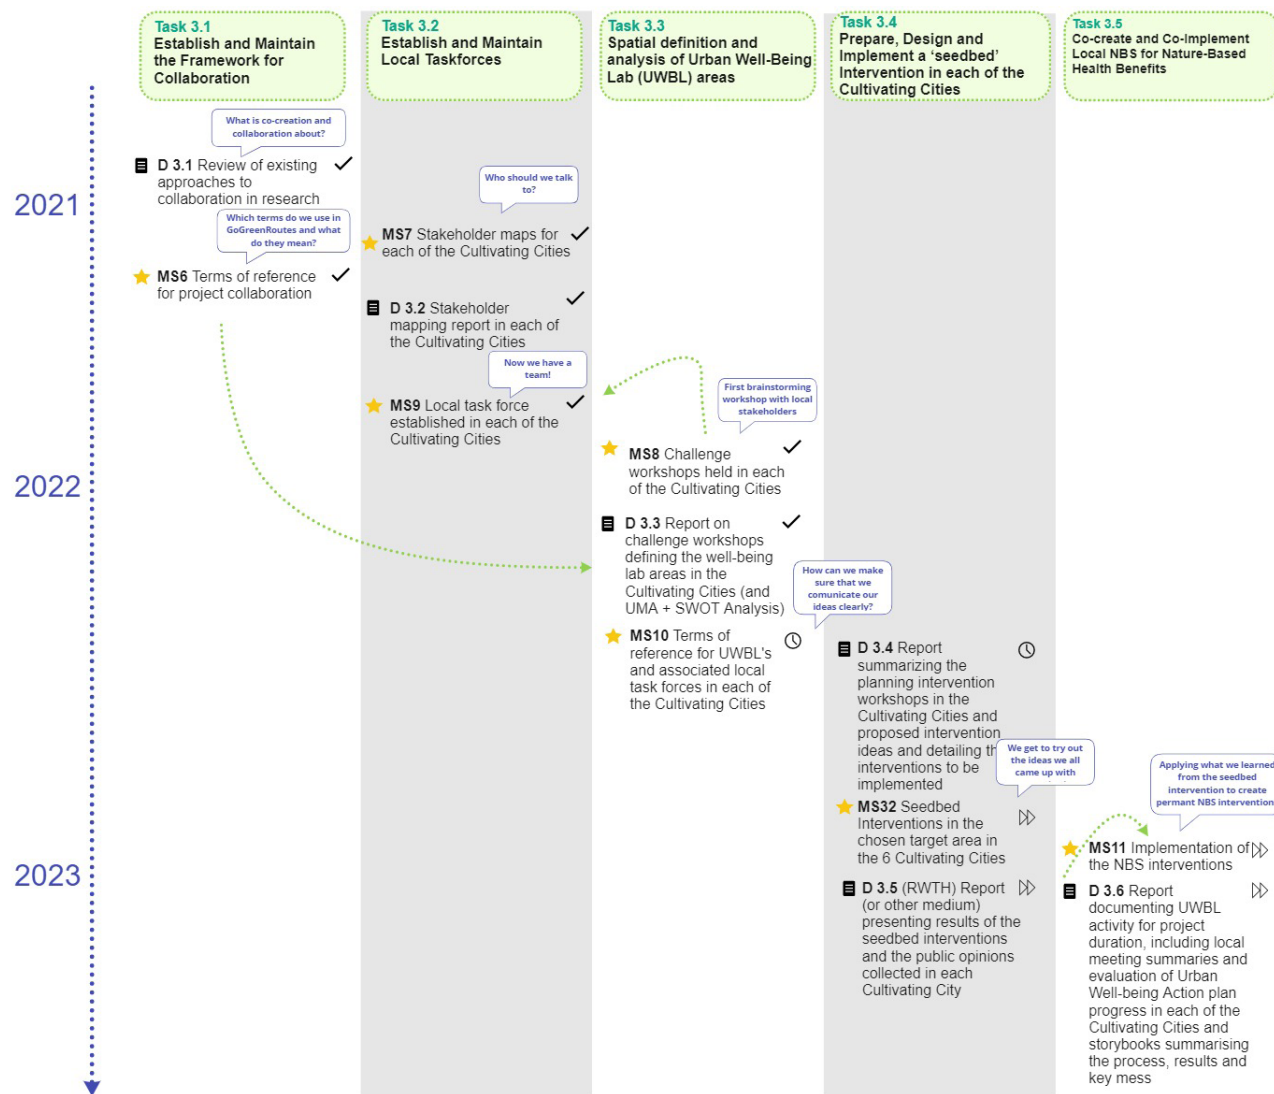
Task 3.1
Establish and Maintain the Framework for Collaboration

Task 3.2
Establish and Maintain Local Taskforces

Task 3.3
Spatial definition and analysis of Urban Well-Being Lab (UWBL) areas

Task 3.4
Prepare, Design and Implement a 'seedbed' Intervention in each of the Cultivating Cities

Task 3.5
Co-create and Co-Implement Local NBS for Nature-Based Health Benefits

2021

2022

2023

What is co-creation and collaboration about?

D 3.1 Review of existing approaches to collaboration in research

Which terms do we use in GoGreenRoutes and what do they mean?

MS6 Terms of reference for project collaboration

Who should we talk to?

MS7 Stakeholder maps for each of the Cultivating Cities

D 3.2 Stakeholder mapping report in each of the Cultivating Cities

Now we have a team!

MS9 Local task force established in each of the Cultivating Cities

First brainstorming workshop with local stakeholders

MS8 Challenge workshops held in each of the Cultivating Cities

D 3.3 Report on challenge workshops defining the well-being lab areas in the Cultivating Cities (and UMA + SWOT Analysis)

How can we make sure that we comunicate our ideas clearly?

MS10 Terms of reference for UWBL's and associated local task forces in each of the Cultivating Cities

D 3.4 Report summarizing the planning intervention workshops in the Cultivating Cities and proposed intervention ideas and detailing th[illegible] interventions to be implemented

We get to try out the ideas we all came up with

MS32 Seedbed Interventions in the chosen target area in the 6 Cultivating Cities

D 3.5 (RWTH) Report (or other medium) presenting results of the seedbed interventions and the public opinions collected in each Cultivating City

Applying what we learned from the seedbed intervention to create permant NBS intervention

MS11 Implementation of the NBS interventions

D 3.6 Report documenting UWBL activity for project duration, including local meeting summaries and evaluation of Urban Well-being Action plan progress in each of the Cultivating Cities and storybooks summarising the process, results and key mess